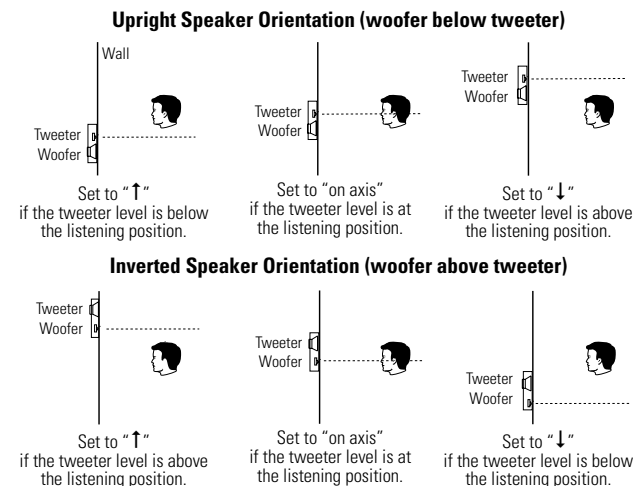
**Upright Speaker Orientation (woofer below tweeter)**

Wall

Tweeter
Woofer

Set to "↑" if the tweeter level is below the listening position.

Tweeter
Woofer

Set to "on axis" if the tweeter level is at the listening position.

Tweeter
Woofer

Set to "↓" if the tweeter level is above the listening position.

**Inverted Speaker Orientation (woofer above tweeter)**

Tweeter
Woofer

Set to "↑" if the tweeter level is above the listening position.

Tweeter
Woofer

Set to "on axis" if the tweeter level is at the listening position.

Tweeter
Woofer

Set to "↓" if the tweeter level is below the listening position.